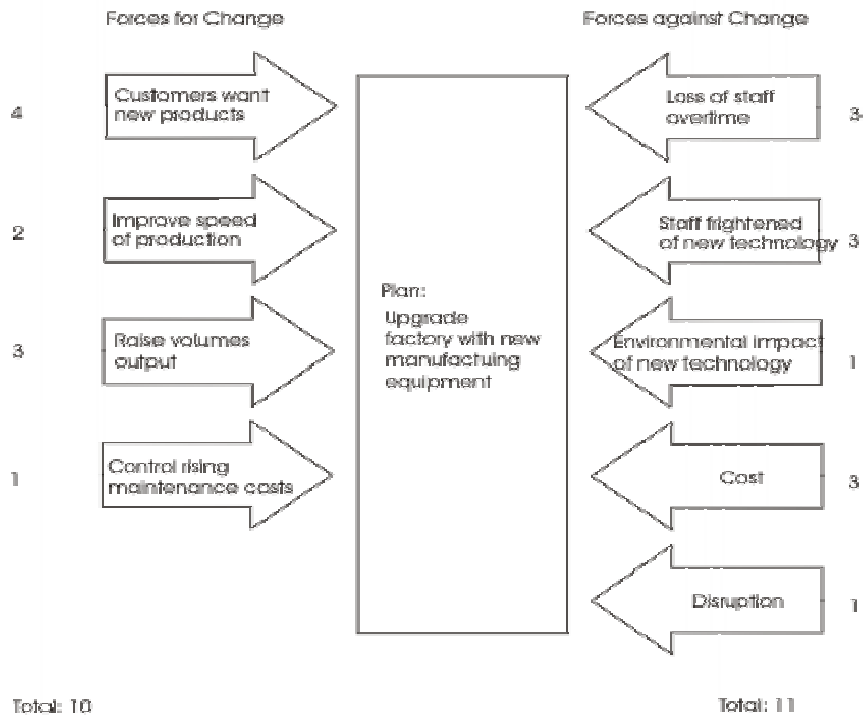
Forces for Change

Forces against Change

4

Customers want new products

2

Improve speed of production

3

Raise volumes output

1

Control rising maintenance costs

Plan:
Upgrade factory with new manufactuing equipment

Loss of staff overtime

3

Staff frightened of new technology

3

Environmental impact of new technology

1

Cost

3

Disruption

1

Total: 10

Total: 11